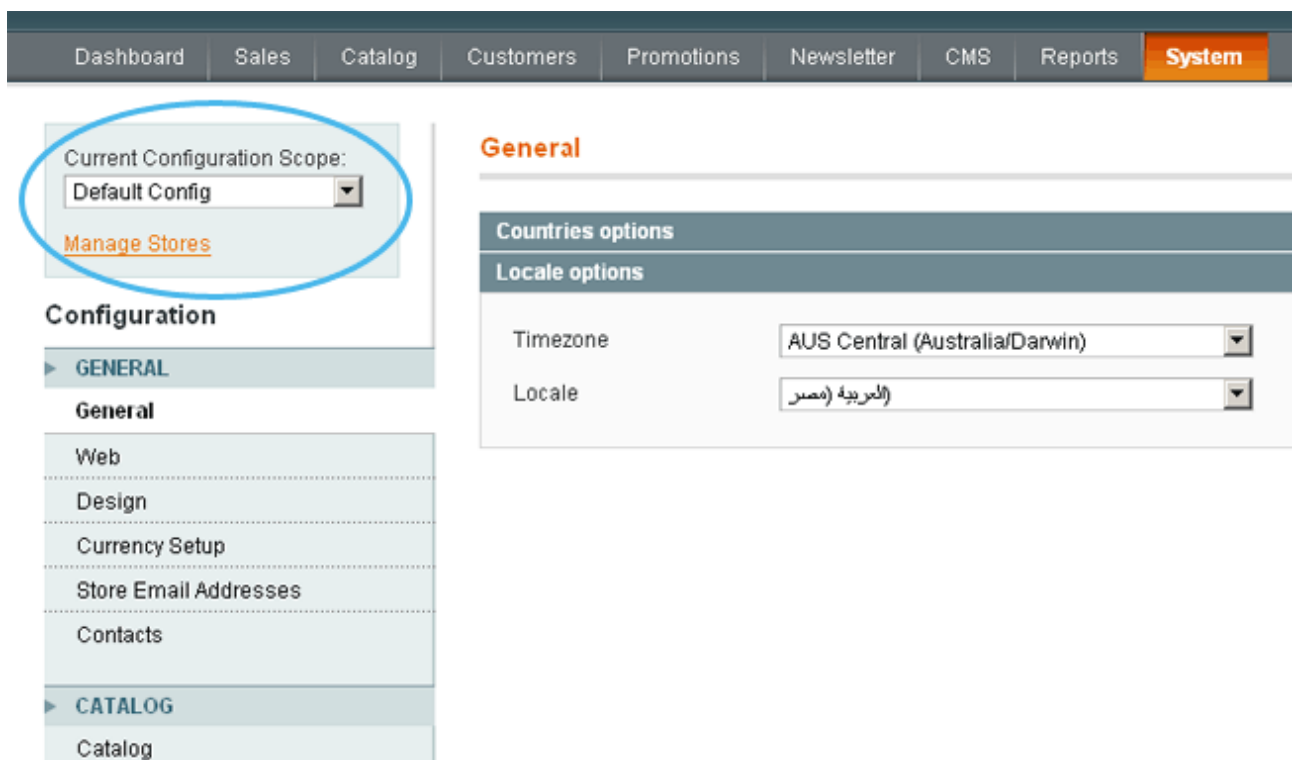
Dashboard Sales Catalog Customers Promotions Newsletter CMS Reports System

Current Configuration Scope:
Default Config
Manage Stores

Configuration

GENERAL
General
Web
Design
Currency Setup
Store Email Addresses
Contacts

CATALOG
Catalog

General

Countries options
Locale options

Timezone AUS Central (Australia/Darwin)
Locale العربية (مصر)